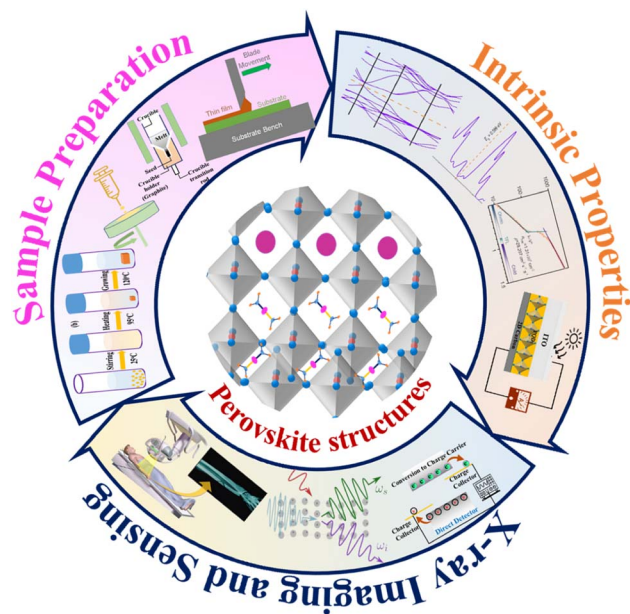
Sample Preparation

Intrinsic Properties

X-ray Imaging and Sensing

Perovskite structures

Blade Movement

Thin film

Substrate

Substrate Bench

Crucible

Melt

Seed

Crucible holder (Graphite)

Crucible transition rod

(b)

Growing 120°C

Heating 24°C

Stirring 24°C

ITO

Conversion to Charge Carrier

Charge Collector

Charge Collector

Direct Detector